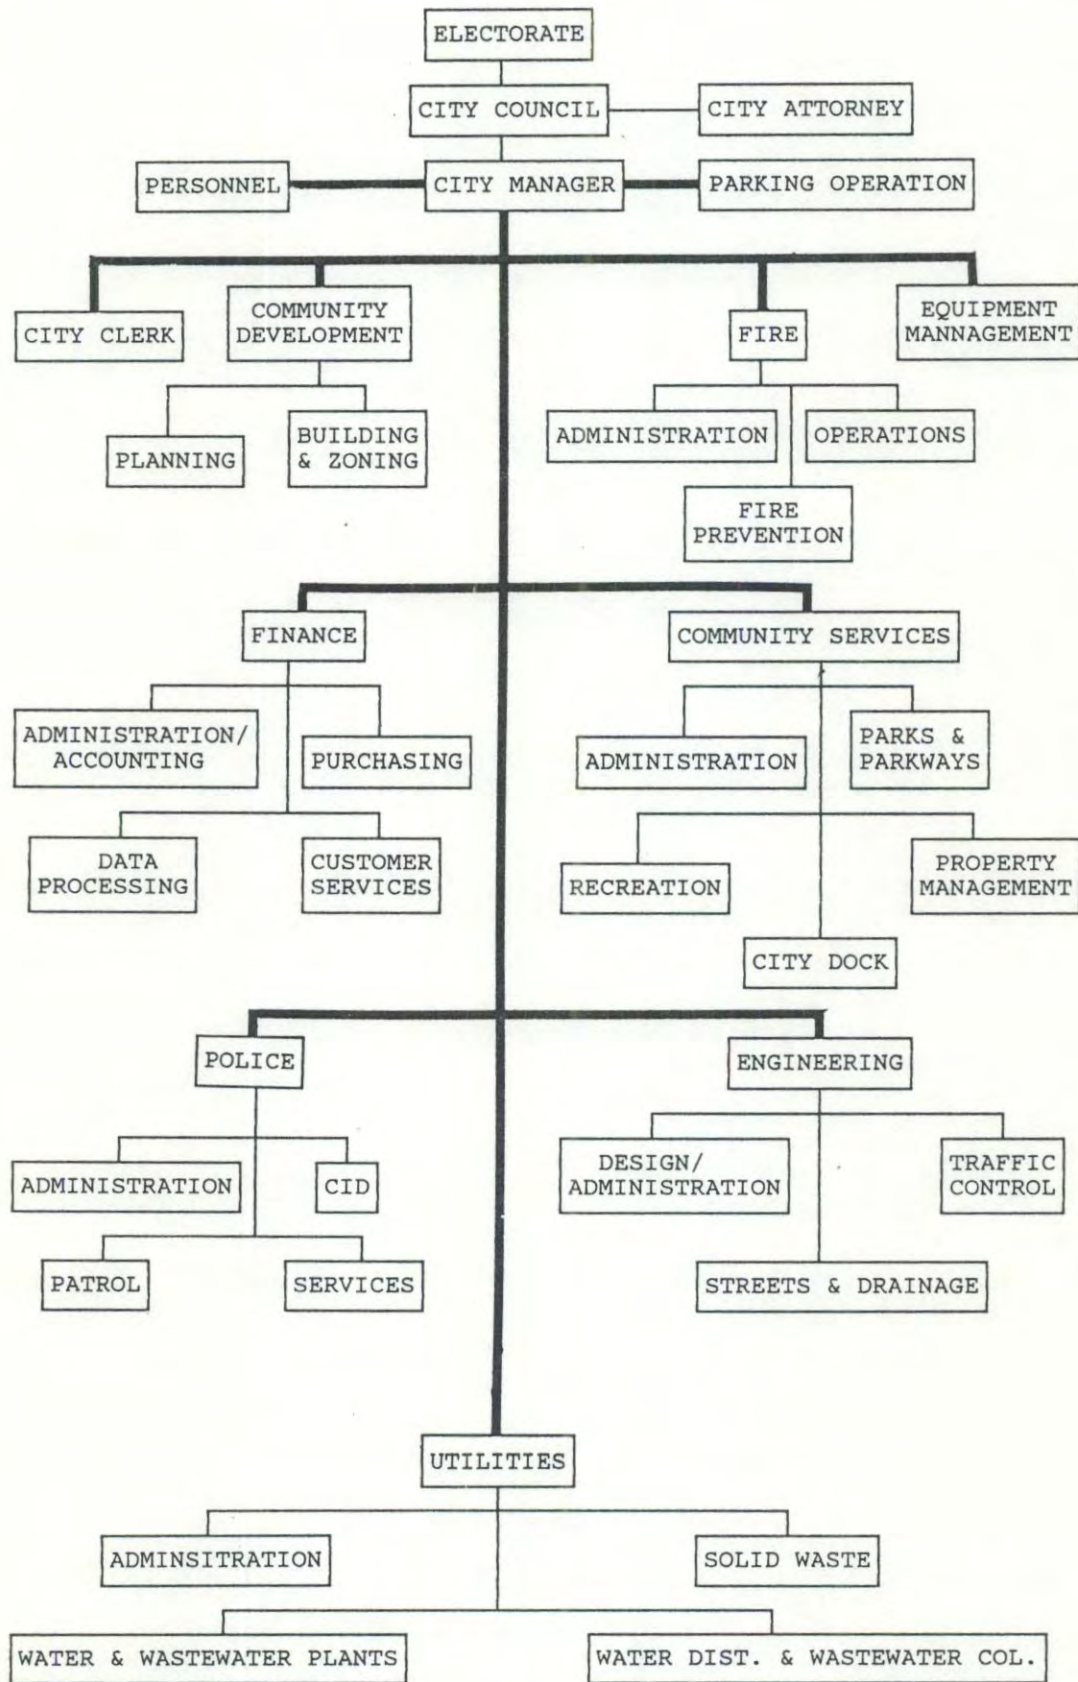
ELECTORATE

CITY COUNCIL

CITY ATTORNEY

PERSONNEL

CITY MANAGER

PARKING OPERATION

CITY CLERK

COMMUNITY DEVELOPMENT

FIRE

EQUIPMENT MANNAGEMENT

PLANNING

BUILDING & ZONING

ADMINISTRATION

OPERATIONS

FIRE PREVENTION

FINANCE

COMMUNITY SERVICES

ADMINISTRATION/ ACCOUNTING

PURCHASING

ADMINISTRATION

PARKS & PARKWAYS

DATA PROCESSING

CUSTOMER SERVICES

RECREATION

PROPERTY MANAGEMENT

CITY DOCK

POLICE

ENGINEERING

ADMINISTRATION

CID

DESIGN/ ADMINISTRATION

TRAFFIC CONTROL

PATROL

SERVICES

STREETS & DRAINAGE

UTILITIES

ADMINSITRATION

SOLID WASTE

WATER & WASTEWATER PLANTS

WATER DIST. & WASTEWATER COL.